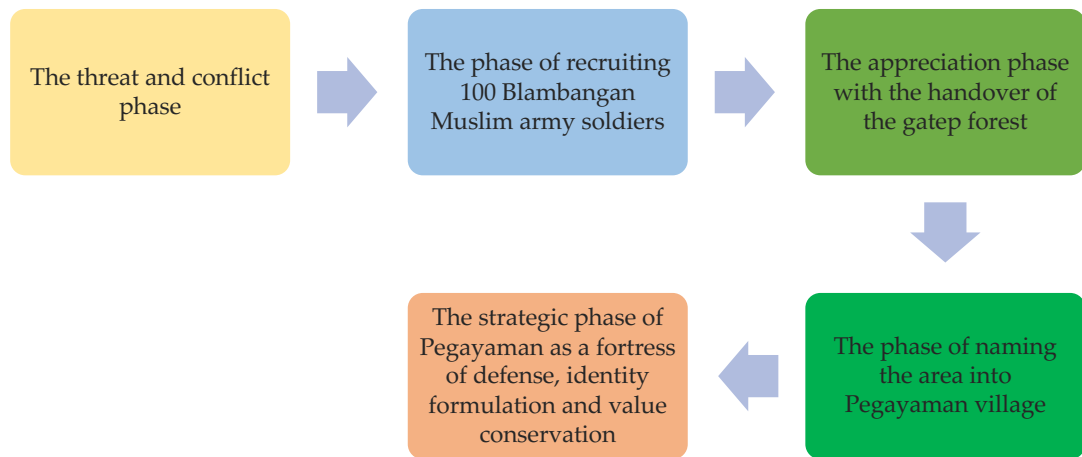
The threat and conflict phase

The phase of recruiting 100 Blambangan Muslim army soldiers

The appreciation phase with the handover of the gatep forest

The phase of naming the area into Pegayaman village

The strategic phase of Pegayaman as a fortress of defense, identity formulation and value conservation